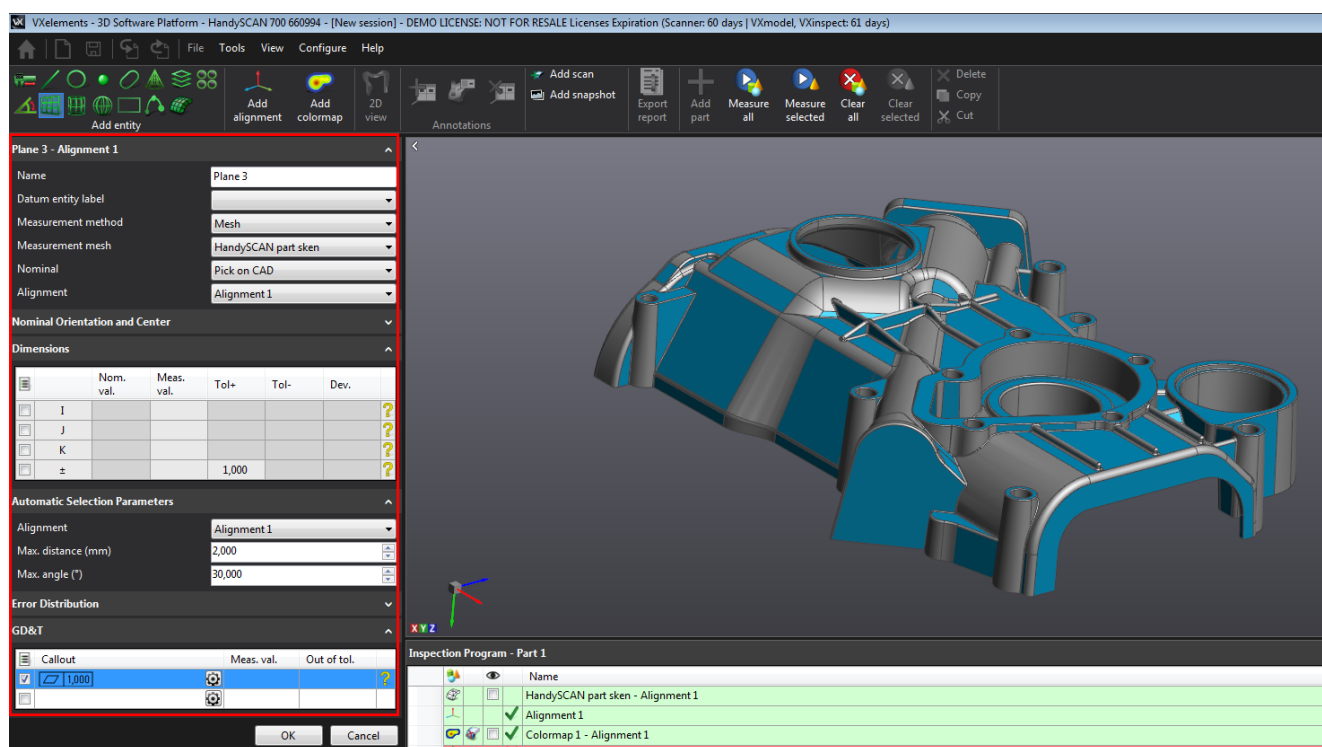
VXelements - 3D Software Platform - HandySCAN 700 660994 - [New session] - DEMO LICENSE: NOT FOR RESALE Licenses Expiration (Scanner: 60 days | VXmodel, VXinspect: 61 days)

File Tools View Configure Help

Add entity

Add alignment

Add colormap

2D view

Annotations

Add scan

Add snapshot

Export report

Add part

Measure all

Measure selected

Clear all

Clear selected

Delete

Copy

Cut

Plane 3 - Alignment 1

Name Plane 3

Datum entity label

Measurement method Mesh

Measurement mesh HandySCAN part sken

Nominal Pick on CAD

Alignment Alignment 1

Nominal Orientation and Center

Dimensions

| | | Nom. val. | Meas. val. | Tol+ | Tol- | Dev. | |
|---|---|---|---|---|---|---|---|
| | I | | | | | | ? |
| | J | | | | | | ? |
| | K | | | | | | ? |
| | ± | | | 1,000 | | | ? |

Automatic Selection Parameters

Alignment Alignment 1

Max. distance (mm) 2,000

Max. angle (°) 30,000

Error Distribution

GD&T

| | Callout | | Meas. val. | Out of tol. | |
|---|---|---|---|---|---|
| ☑ | 1,000 | | | | ? |
| | | | | | |

OK Cancel

X Y Z

Inspection Program - Part 1

Name

HandySCAN part sken - Alignment 1

Alignment 1

Colormap 1 - Alignment 1